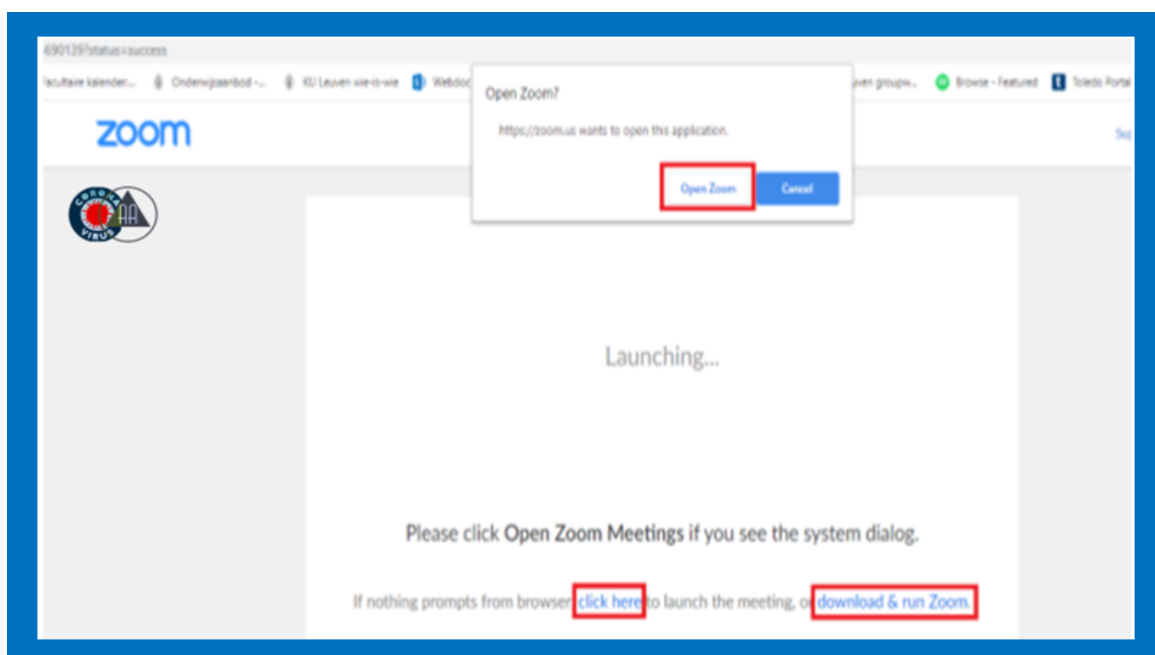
690139?status=success

Facultaire kalender... Onderwijsaanbod -... KU Leuven wie-is-wie Webdoc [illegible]uven groupw... Browse - Featured Toledo Portal

zoom

Sig

CORONA VIRUS AA

Open Zoom?

https://zoom.us wants to open this application.

Open Zoom Cancel

Launching...

Please click Open Zoom Meetings if you see the system dialog.

If nothing prompts from browser click here to launch the meeting, or download & run Zoom.